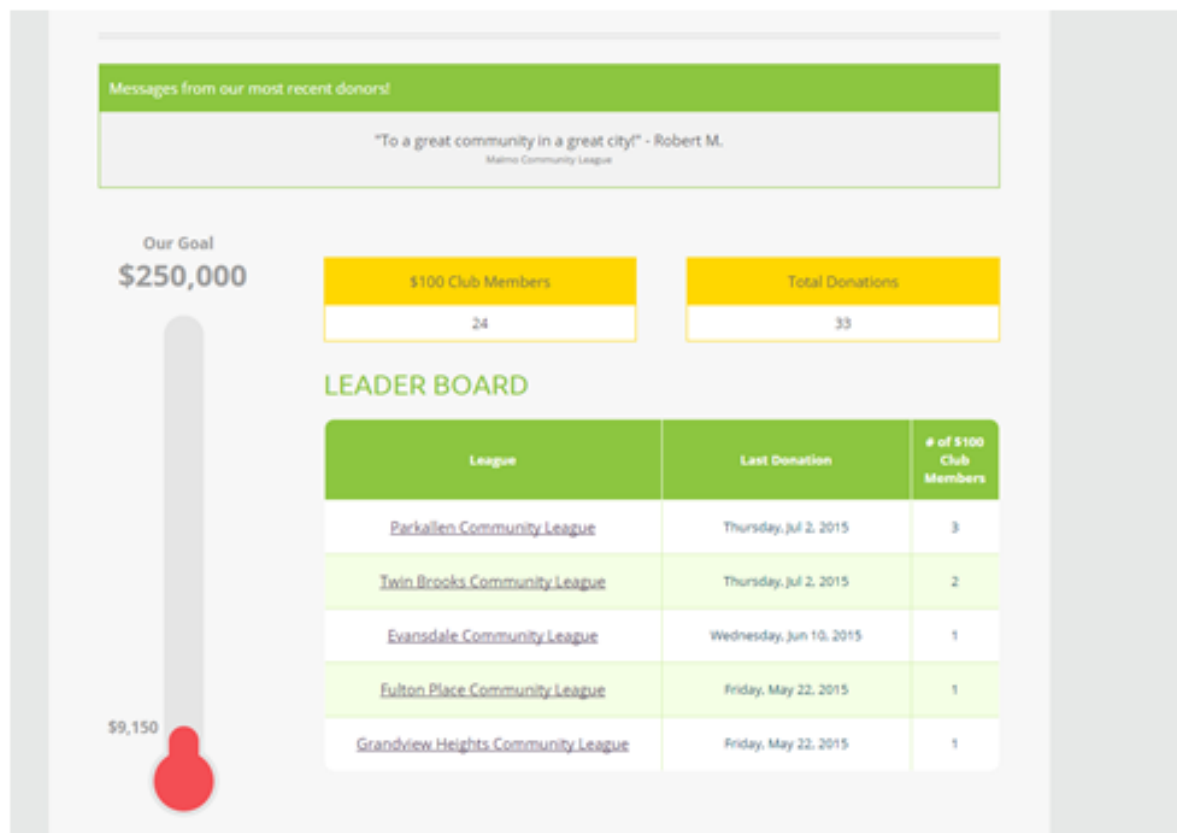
Messages from our most recent donors!

"To a great community in a great city!" - Robert M.
Malmo Community League

Our Goal
$250,000

$9,150

| $100 Club Members |
|---|
| 24 |

| Total Donations |
|---|
| 33 |

LEADER BOARD

| League | Last Donation | # of $100 Club Members |
|---|---|---|
| Parkallen Community League | Thursday, Jul 2, 2015 | 3 |
| Twin Brooks Community League | Thursday, Jul 2, 2015 | 2 |
| Evansdale Community League | Wednesday, Jun 10, 2015 | 1 |
| Fulton Place Community League | Friday, May 22, 2015 | 1 |
| Grandview Heights Community League | Friday, May 22, 2015 | 1 |